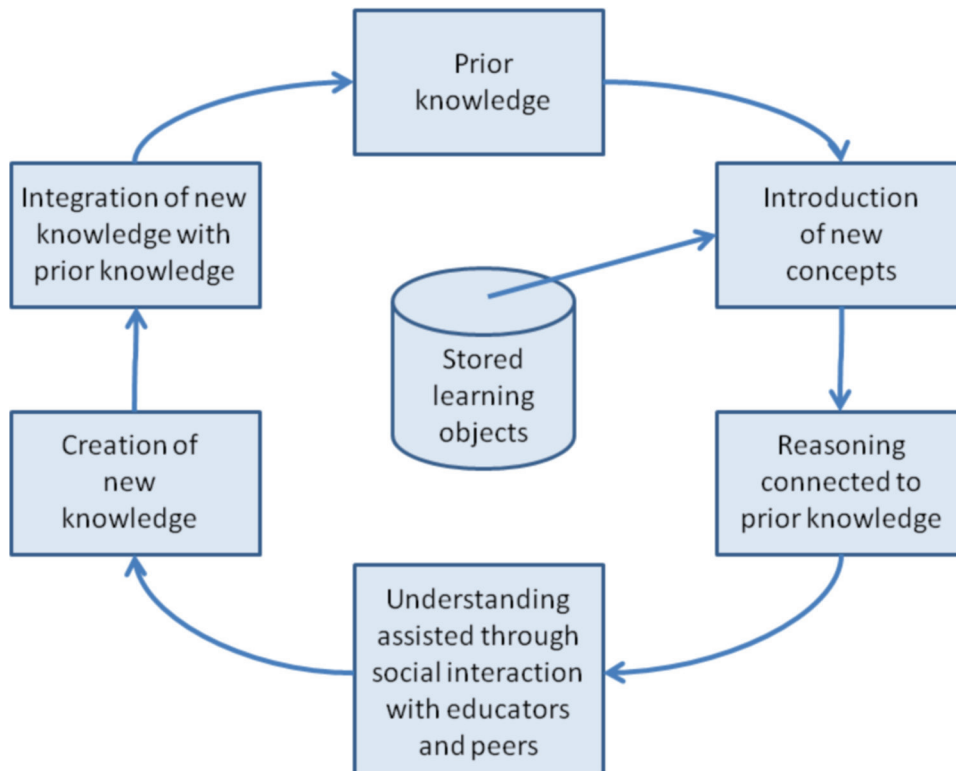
Prior knowledge

Introduction of new concepts

Reasoning connected to prior knowledge

Understanding assisted through social interaction with educators and peers

Creation of new knowledge

Integration of new knowledge with prior knowledge

Stored learning objects